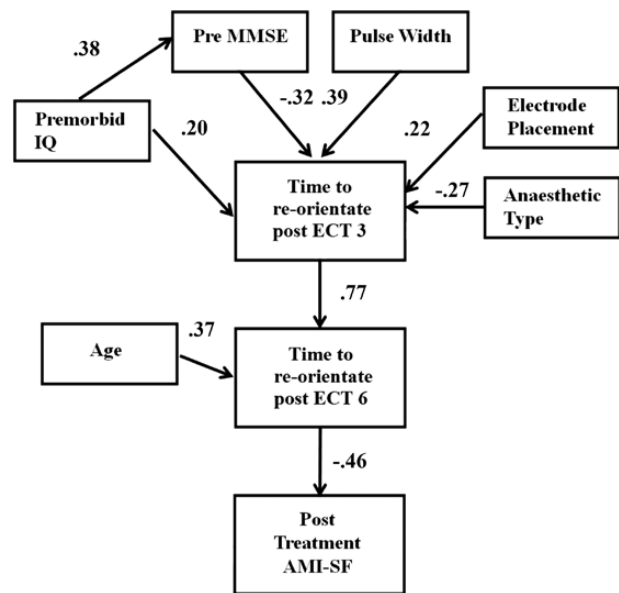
.38

Pre MMSE

Pulse Width

Premorbid IQ

.20

-.32 .39

.22

Electrode Placement

Time to re-orientate post ECT 3

-.27

Anaesthetic Type

.77

Age

.37

Time to re-orientate post ECT 6

-.46

Post Treatment AMI-SF